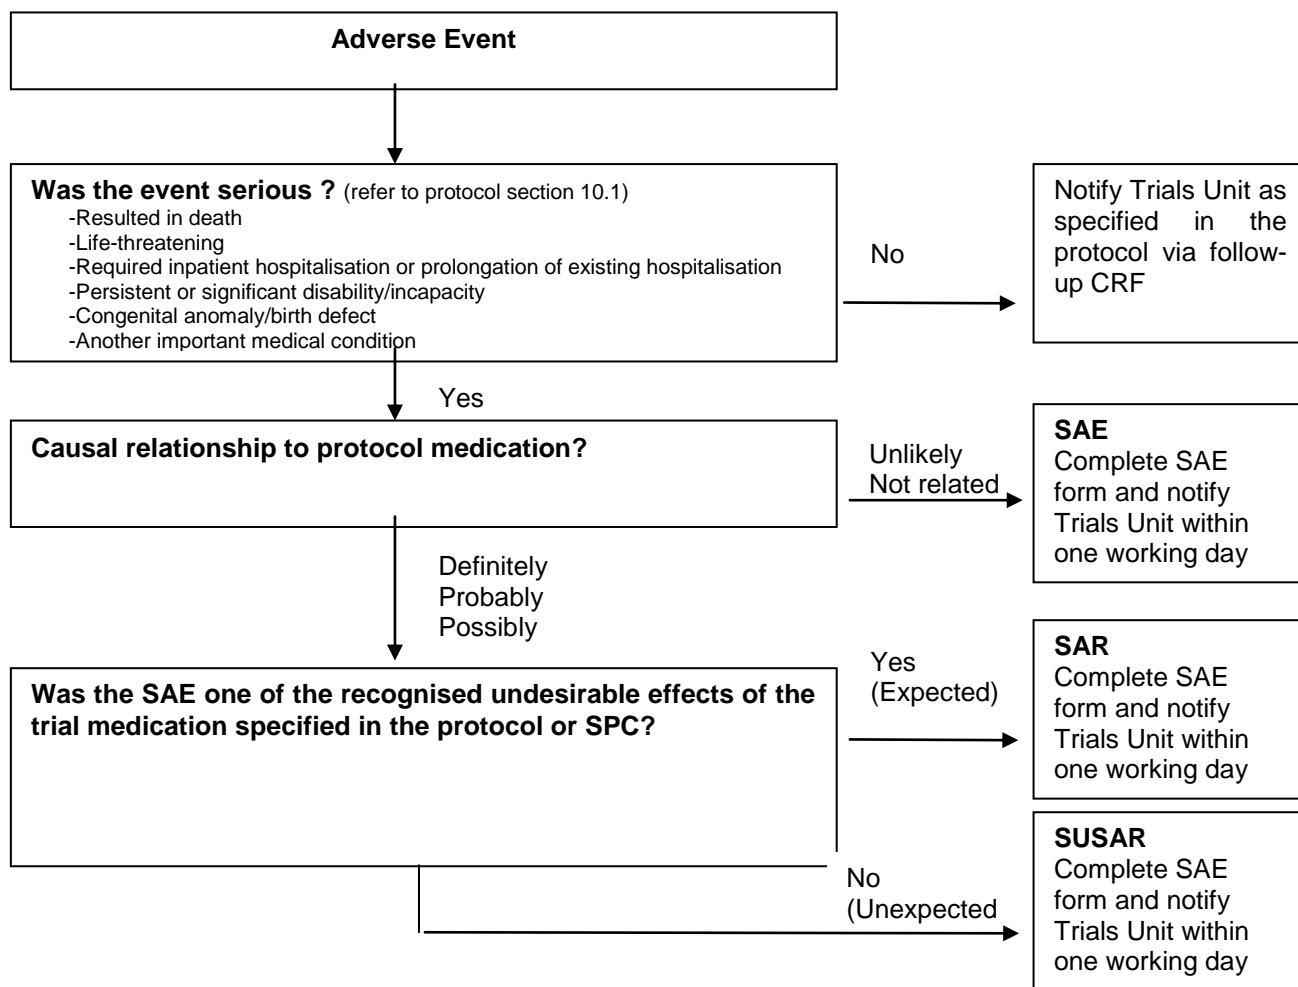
Adverse Event

Was the event serious ? (refer to protocol section 10.1)
-Resulted in death
-Life-threatening
-Required inpatient hospitalisation or prolongation of existing hospitalisation
-Persistent or significant disability/incapacity
-Congenital anomaly/birth defect
-Another important medical condition

No

Notify Trials Unit as specified in the protocol via follow-up CRF

Yes

Causal relationship to protocol medication?

Unlikely
Not related

SAE
Complete SAE form and notify Trials Unit within one working day

Definitely
Probably
Possibly

Was the SAE one of the recognised undesirable effects of the trial medication specified in the protocol or SPC?

Yes
(Expected)

SAR
Complete SAE form and notify Trials Unit within one working day

No
(Unexpected

SUSAR
Complete SAE form and notify Trials Unit within one working day